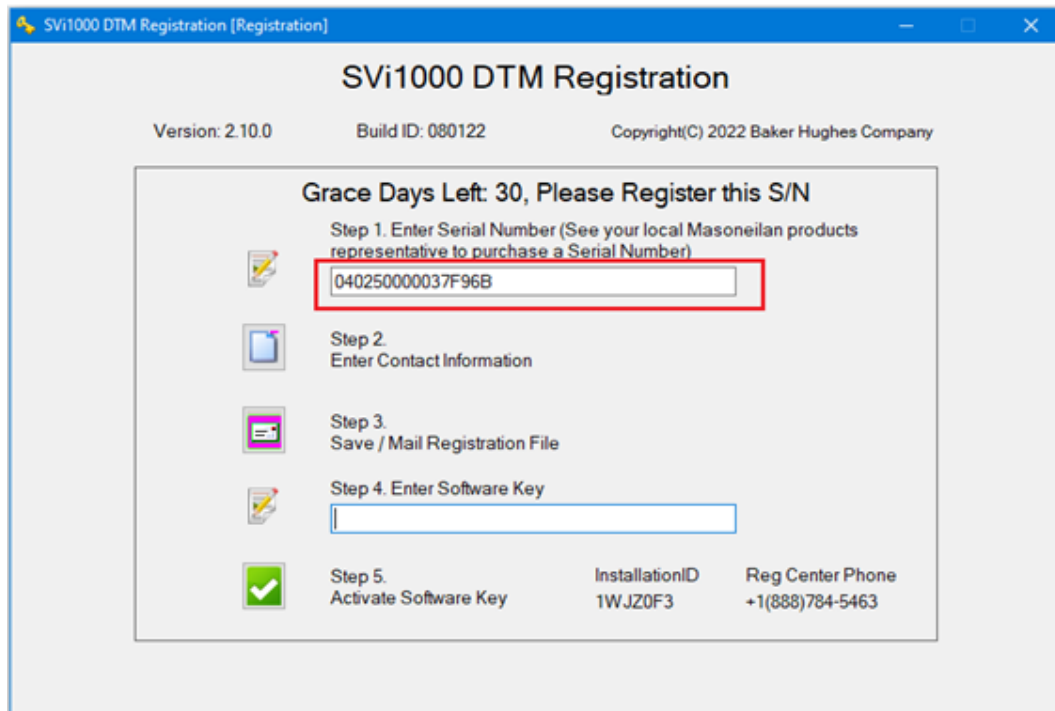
SVi1000 DTM Registration [Registration]

SVi1000 DTM Registration

Version: 2.10.0 Build ID: 080122 Copyright(C) 2022 Baker Hughes Company

Grace Days Left: 30, Please Register this S/N

Step 1. Enter Serial Number (See your local Masoneilan products representative to purchase a Serial Number)

040250000037F96B

Step 2.
Enter Contact Information

Step 3.
Save / Mail Registration File

Step 4. Enter Software Key

Step 5.
Activate Software Key

InstallationID
1WJZ0F3

Reg Center Phone
+1(888)784-5463